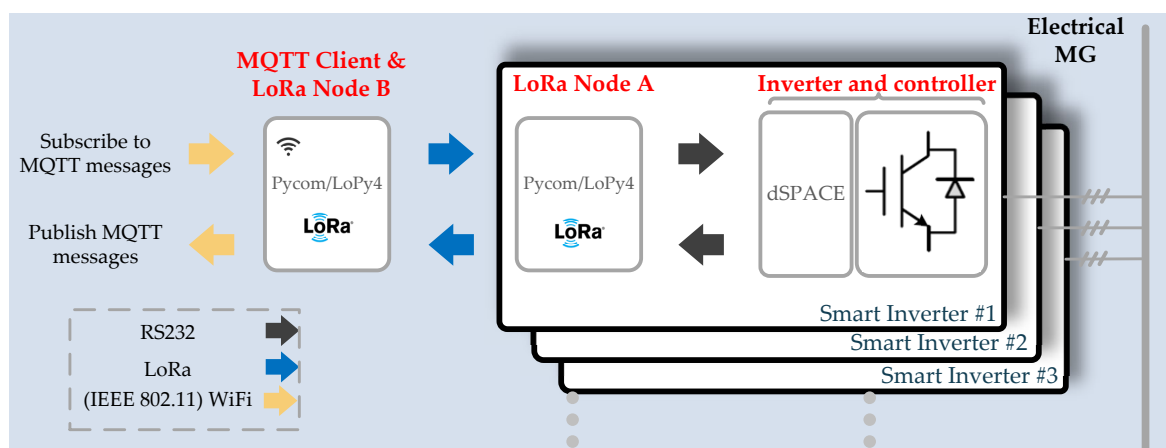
MQTT Client & LoRa Node B

Subscribe to MQTT messages

Publish MQTT messages

Pycom/LoPy4

LoRa

LoRa Node A

Pycom/LoPy4

LoRa

Inverter and controller

dSPACE

Smart Inverter #1

Smart Inverter #2

Smart Inverter #3

Electrical MG

RS232

LoRa

(IEEE 802.11) WiFi